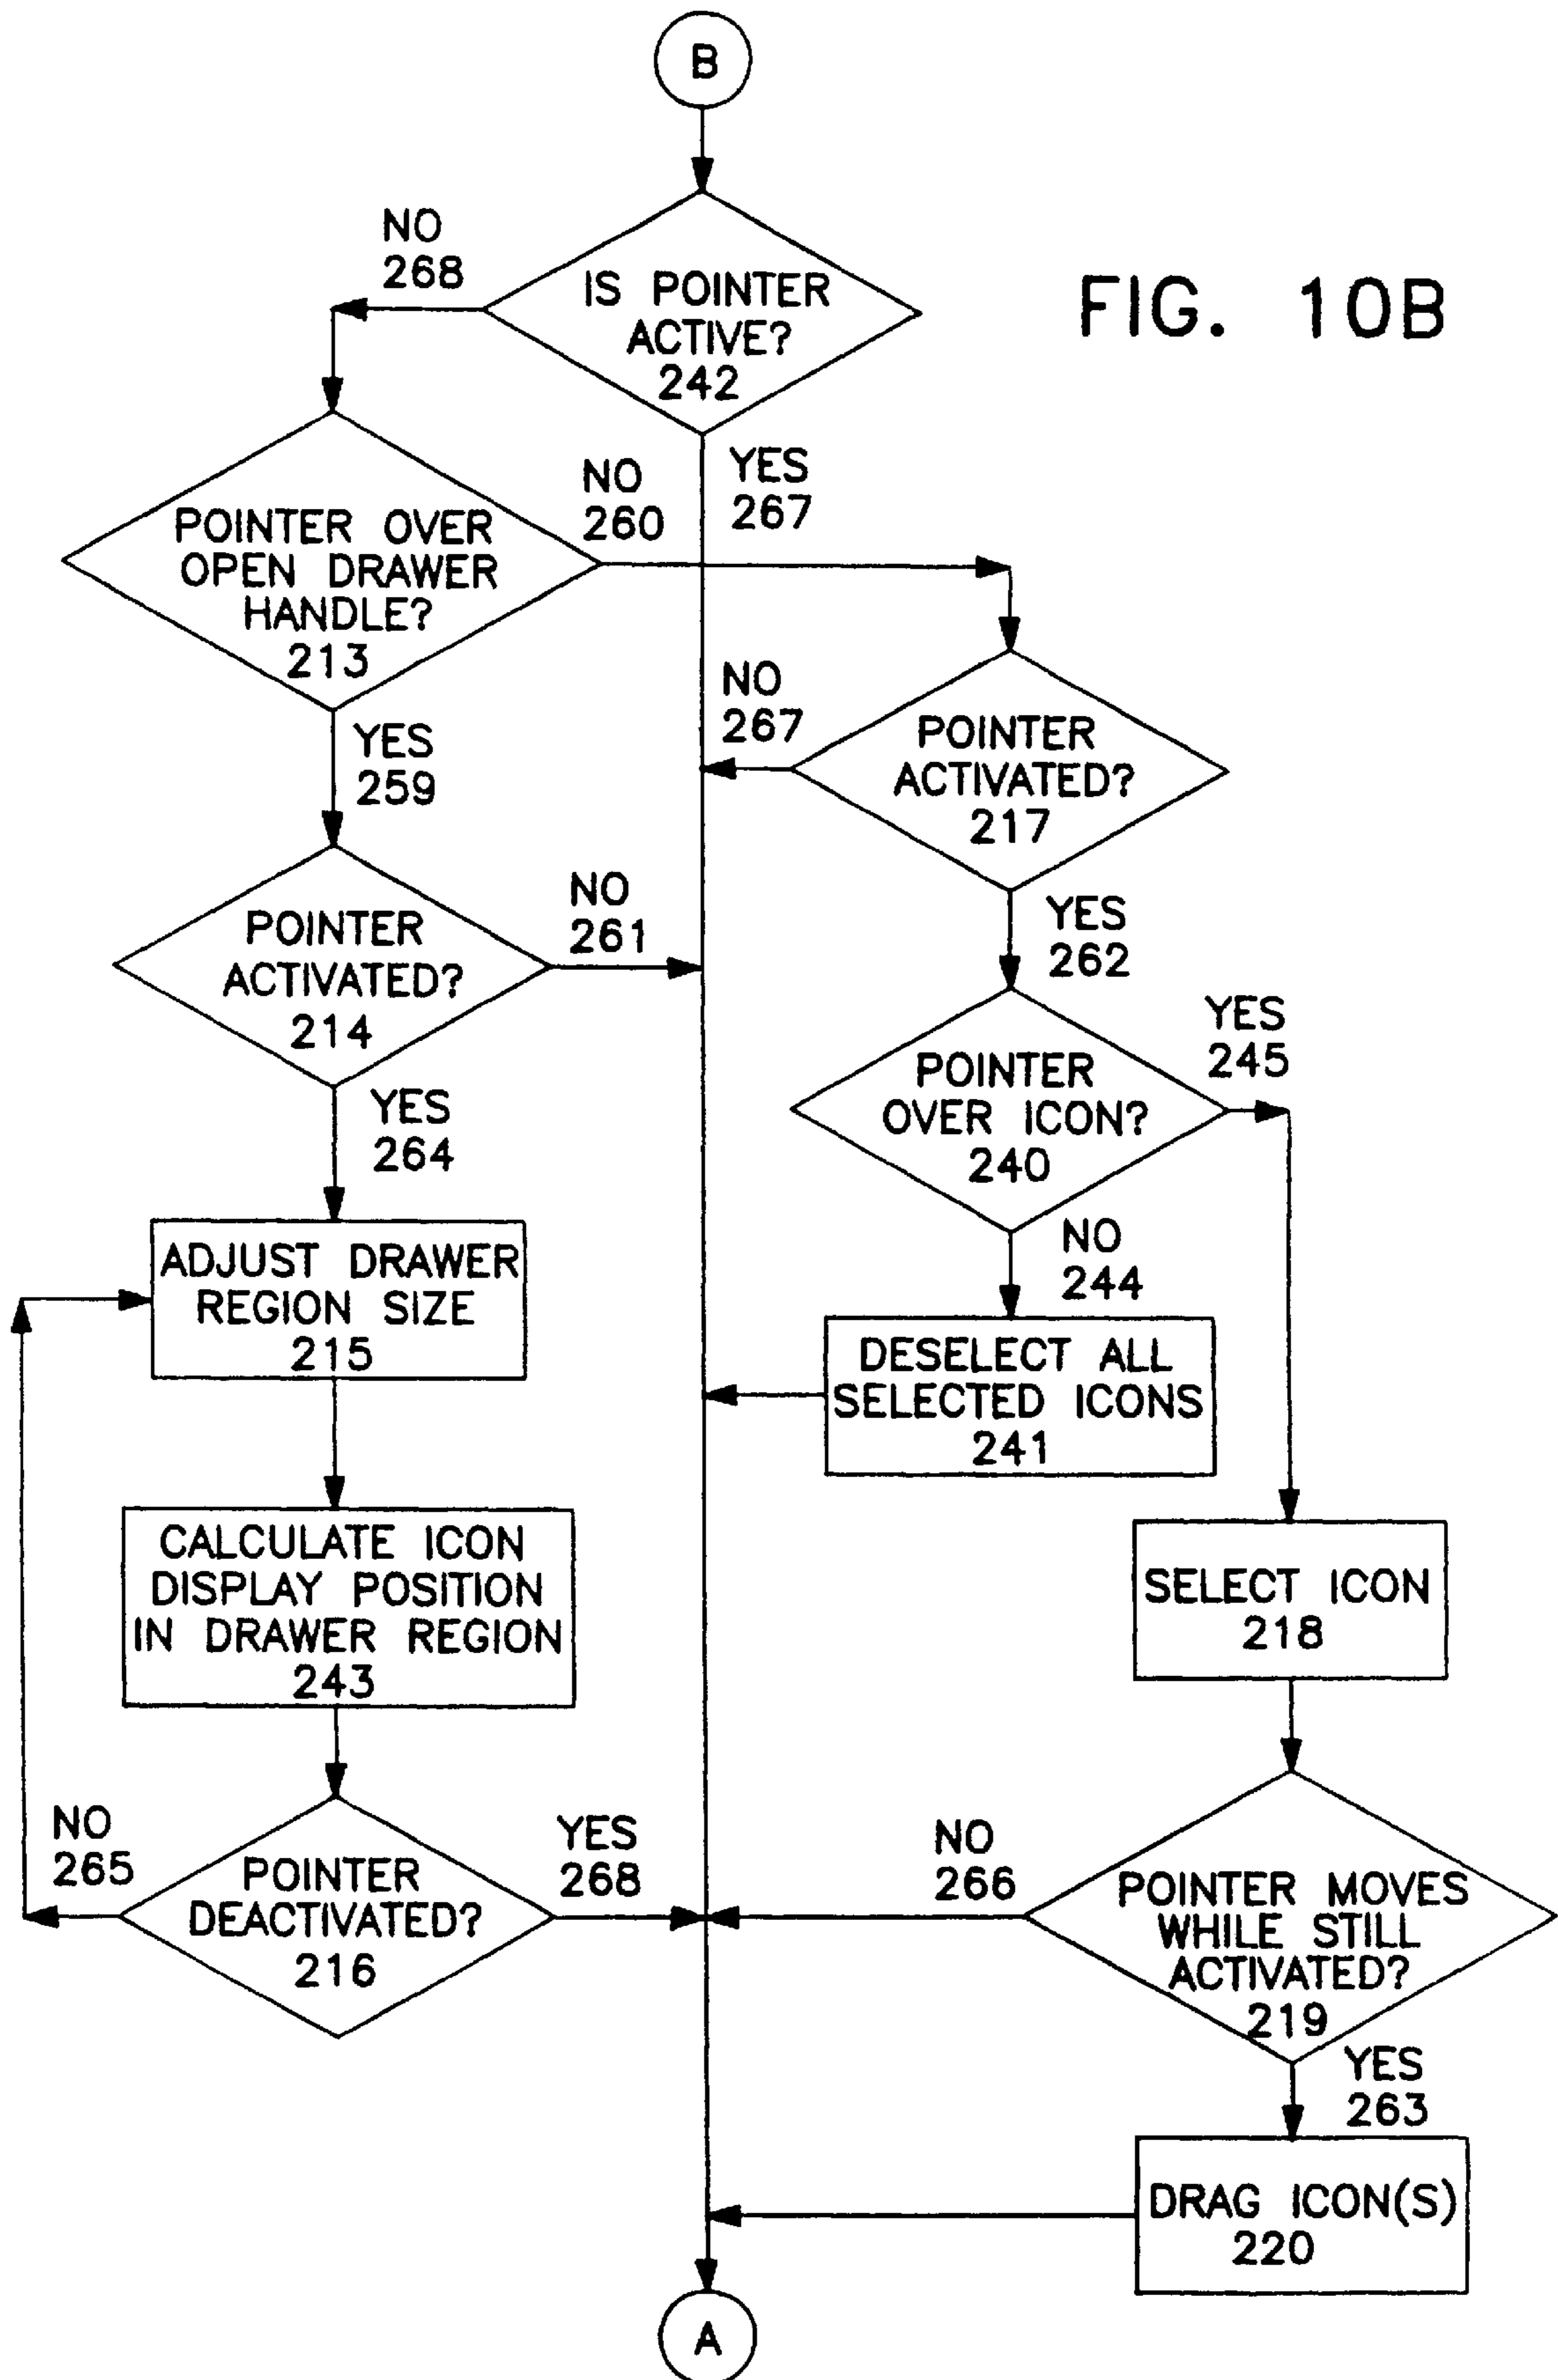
B

FIG. 10B

IS POINTER ACTIVE? 242

NO 268

YES 267

POINTER OVER OPEN DRAWER HANDLE? 213

NO 260

YES 259

NO 267

POINTER ACTIVATED? 217

POINTER ACTIVATED? 214

NO 261

YES 262

YES 264

POINTER OVER ICON? 240

YES 245

NO 244

ADJUST DRAWER REGION SIZE 215

DESELECT ALL SELECTED ICONS 241

CALCULATE ICON DISPLAY POSITION IN DRAWER REGION 243

SELECT ICON 218

NO 265

POINTER DEACTIVATED? 216

YES 268

NO 266

POINTER MOVES WHILE STILL ACTIVATED? 219

YES 263

DRAG ICON(S) 220

A